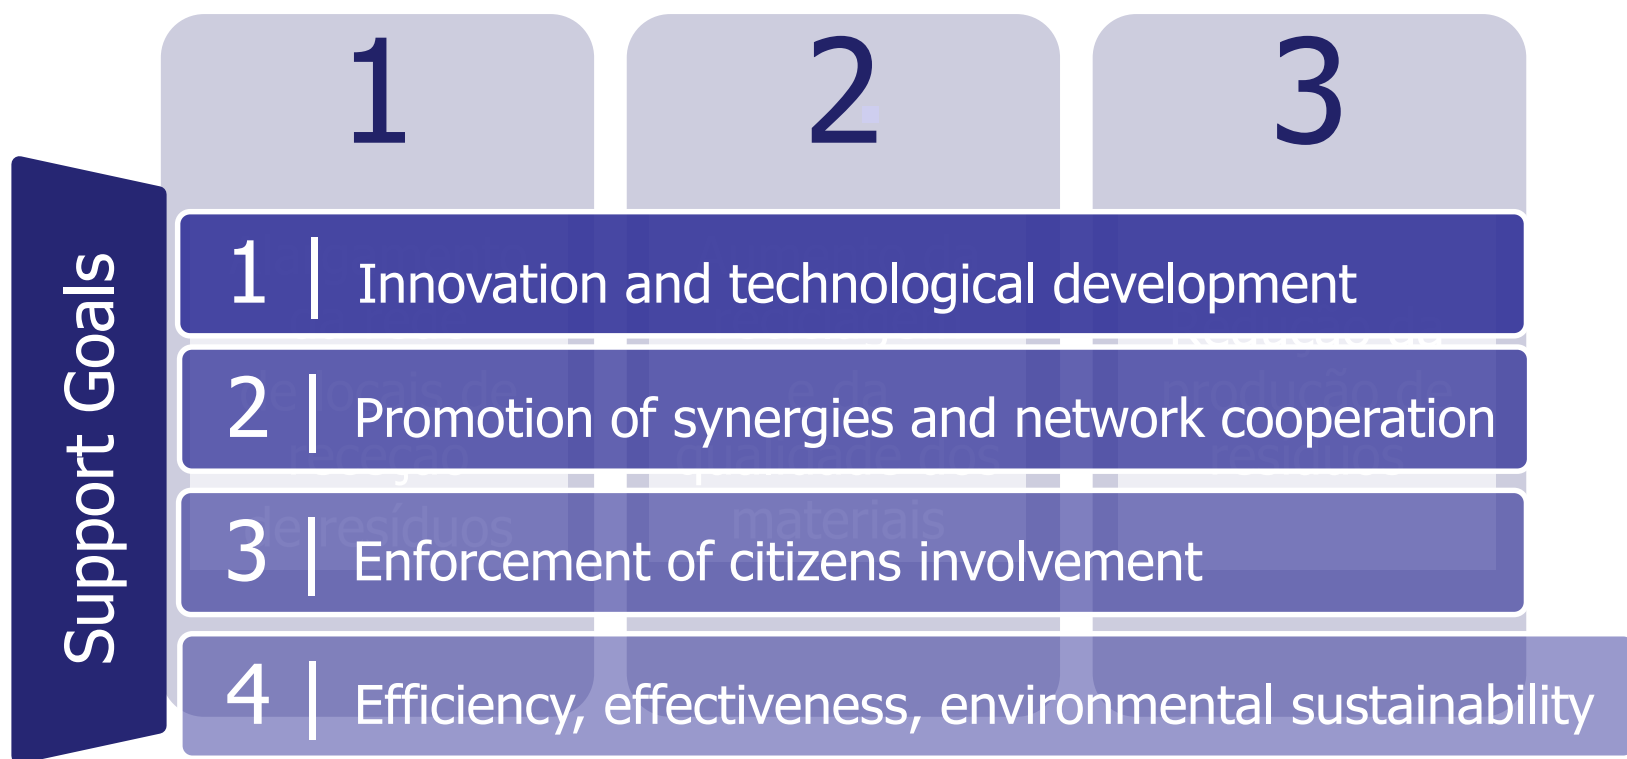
1

2

3

Support Goals

1 | Innovation and technological development

2 | Promotion of synergies and network cooperation

3 | Enforcement of citizens involvement

4 | Efficiency, effectiveness, environmental sustainability